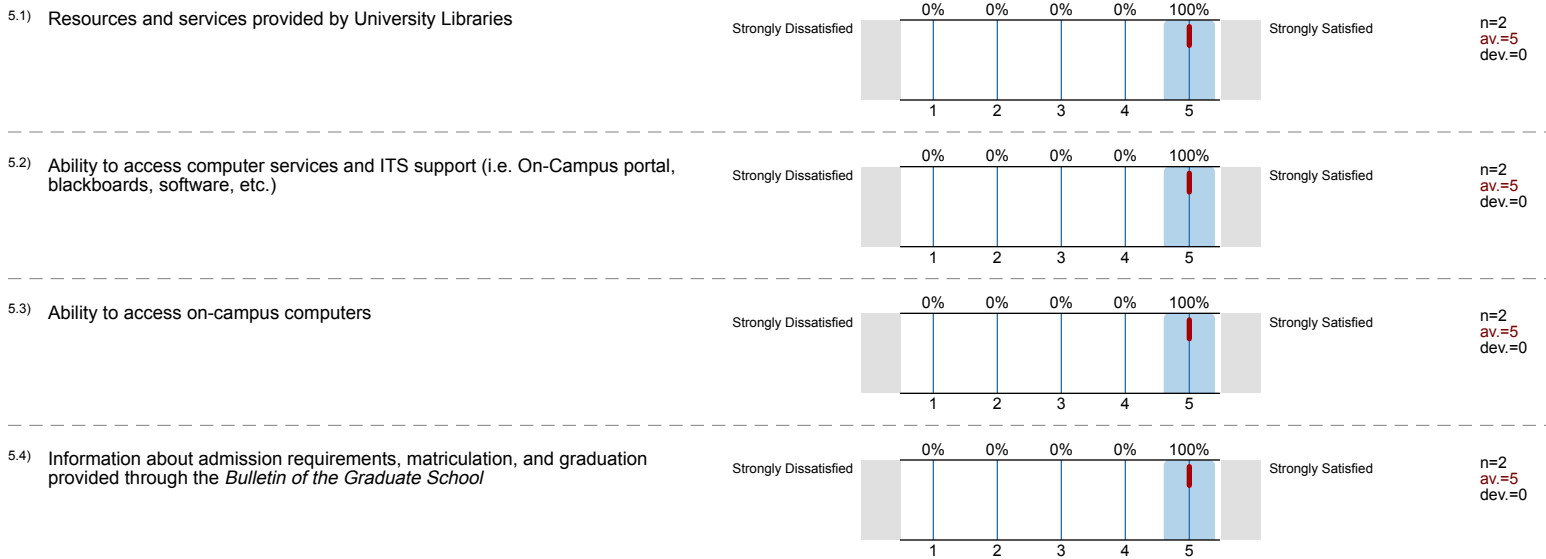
5.1) Resources and services provided by University Libraries

0% 0% 0% 0% 100%

Strongly Dissatisfied

Strongly Satisfied

1 2 3 4 5

n=2
av.=5
dev.=0

5.2) Ability to access computer services and ITS support (i.e. On-Campus portal, blackboards, software, etc.)

0% 0% 0% 0% 100%

Strongly Dissatisfied

Strongly Satisfied

1 2 3 4 5

n=2
av.=5
dev.=0

5.3) Ability to access on-campus computers

0% 0% 0% 0% 100%

Strongly Dissatisfied

Strongly Satisfied

1 2 3 4 5

n=2
av.=5
dev.=0

5.4) Information about admission requirements, matriculation, and graduation provided through the *Bulletin of the Graduate School*

0% 0% 0% 0% 100%

Strongly Dissatisfied

Strongly Satisfied

1 2 3 4 5

n=2
av.=5
dev.=0